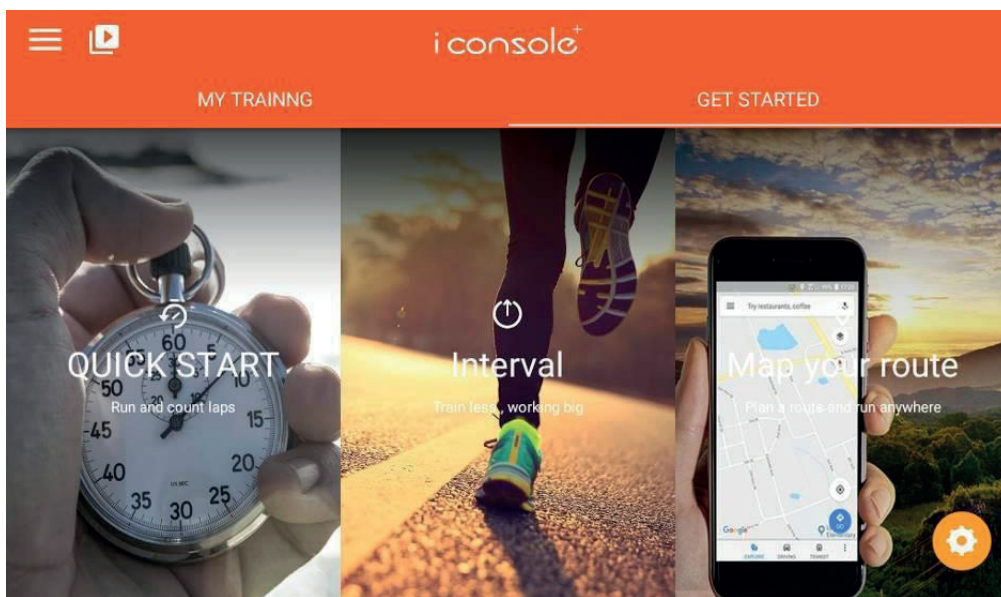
i console+

MY TRAINNG

GET STARTED

60
55
50
45
40
35
30
25
20
15

QUICK START
Run and count laps

Interval
Train less, working big

Try restaurants, coffee

Google

Map your route
Plan a route and run anywhere